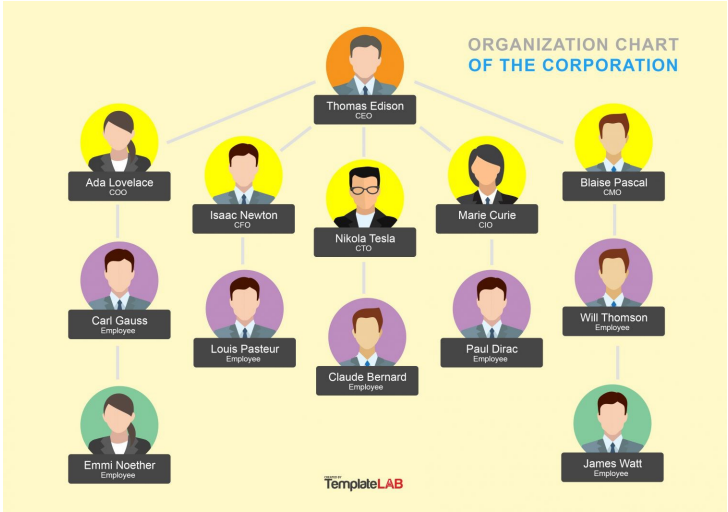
ORGANIZATION CHART
OF THE CORPORATION

Thomas Edison
CEO

Ada Lovelace
COO

Isaac Newton
CFO

Nikola Tesla
CTO

Marie Curie
CIO

Blaise Pascal
CMO

Carl Gauss
Employee

Louis Pasteur
Employee

Claude Bernard
Employee

Paul Dirac
Employee

Will Thomson
Employee

Emmi Noether
Employee

James Watt
Employee

CREATED BY
TemplateLAB